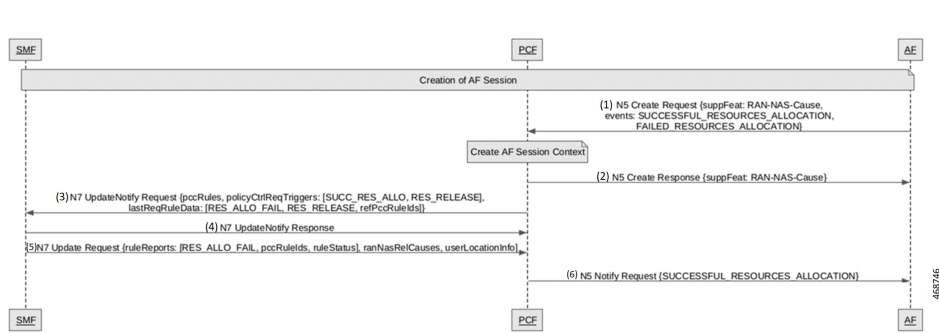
SMF

PCF

AF

Creation of AF Session

(1) N5 Create Request {suppFeat: RAN-NAS-Cause, events: SUCCESSFUL_RESOURCES_ALLOCATION, FAILED_RESOURCES_ALLOCATION}

Create AF Session Context

(2) N5 Create Response {suppFeat: RAN-NAS-Cause}

(3) N7 UpdateNotify Request {pccRules, policyCtrlReqTriggers: [SUCC_RES_ALLO, RES_RELEASE], lastReqRuleData: [RES_ALLO_FAIL, RES_RELEASE, refPccRuleIds]}

(4) N7 UpdateNotify Response

(5)N7 Update Request {ruleReports: [RES_ALLO_FAIL, pccRuleIds, ruleStatus], ranNasRelCauses, userLocationInfo}

(6) N5 Notify Request {SUCCESSFUL_RESOURCES_ALLOCATION}

SMF

PCF

AF

468746